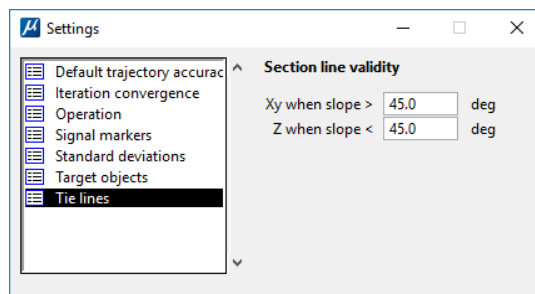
Settings

Default trajectory accurac
Iteration convergence
Operation
Signal markers
Standard deviations
Target objects
Tie lines

Section line validity

Xy when slope > 45.0 deg
Z when slope < 45.0 deg